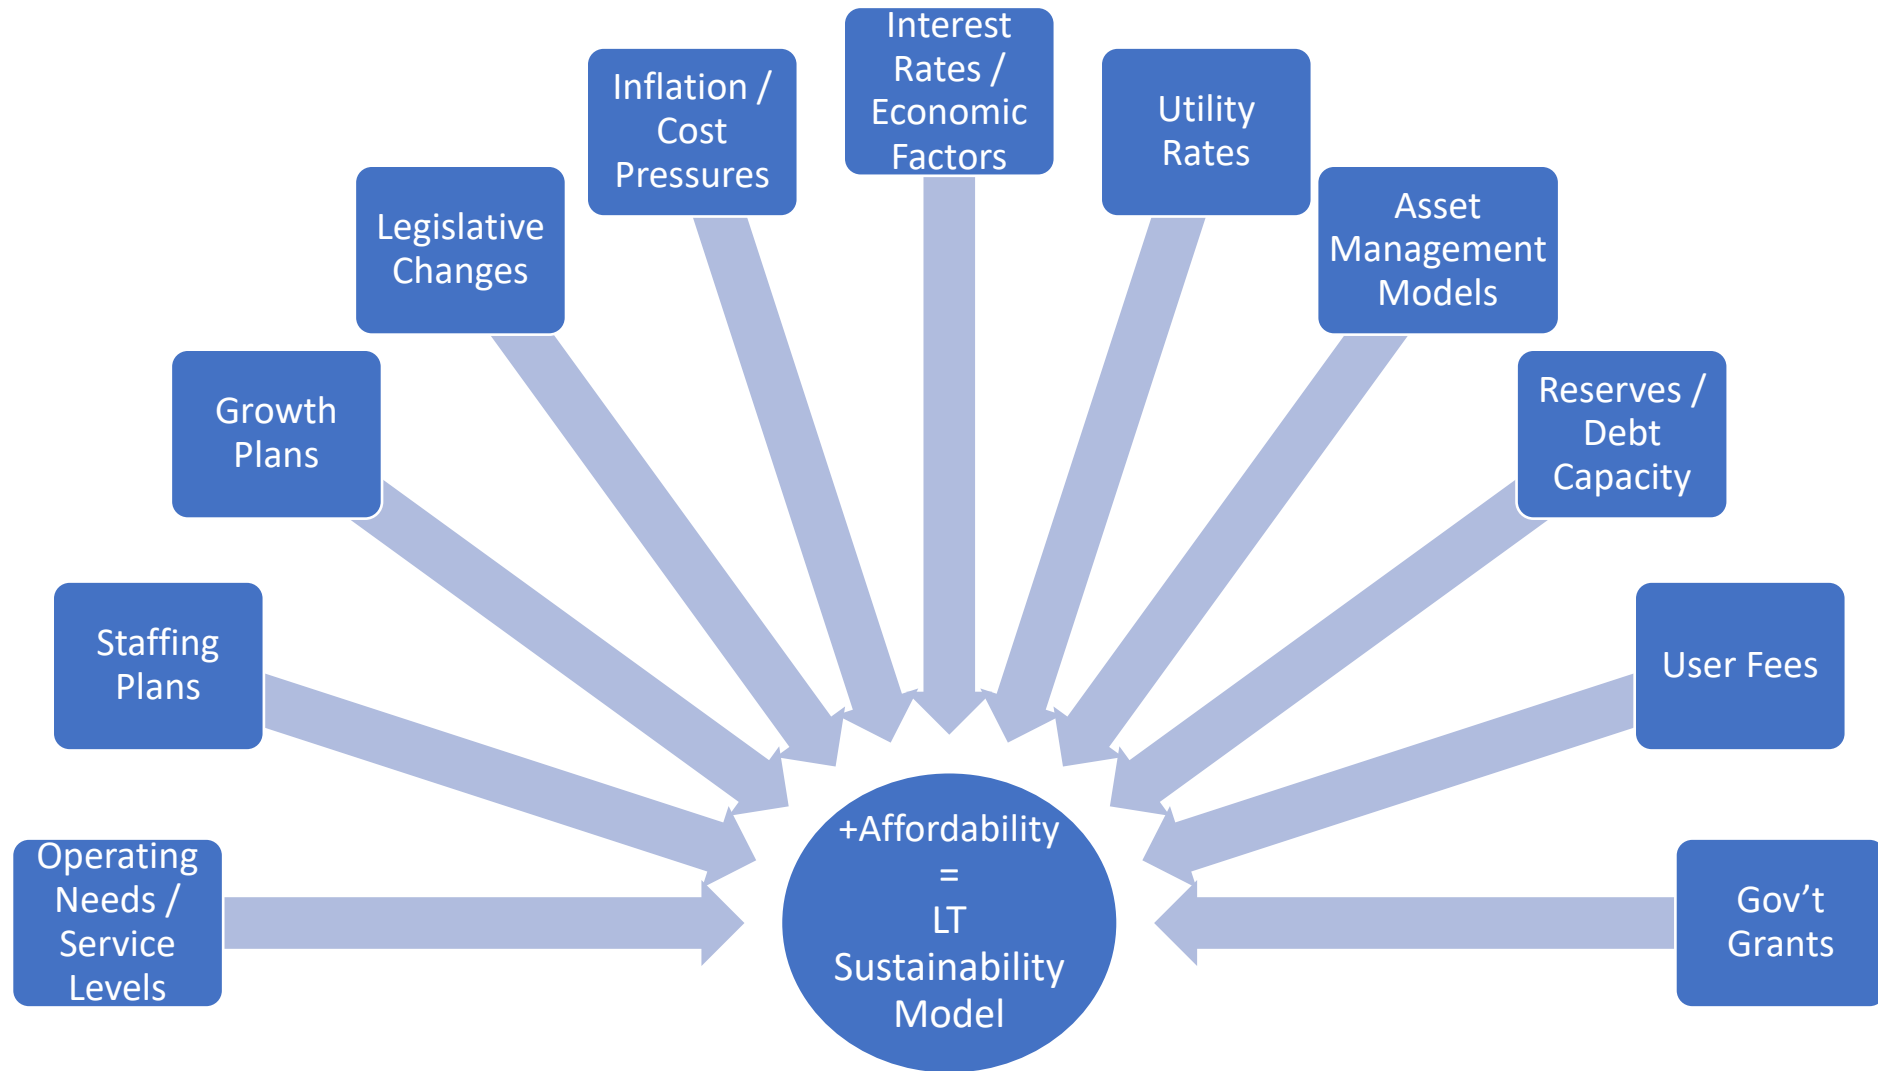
Interest Rates / Economic Factors

Inflation / Cost Pressures

Utility Rates

Legislative Changes

Asset Management Models

Growth Plans

Reserves / Debt Capacity

Staffing Plans

User Fees

Operating Needs / Service Levels

+Affordability = LT Sustainability Model

Gov’t Grants